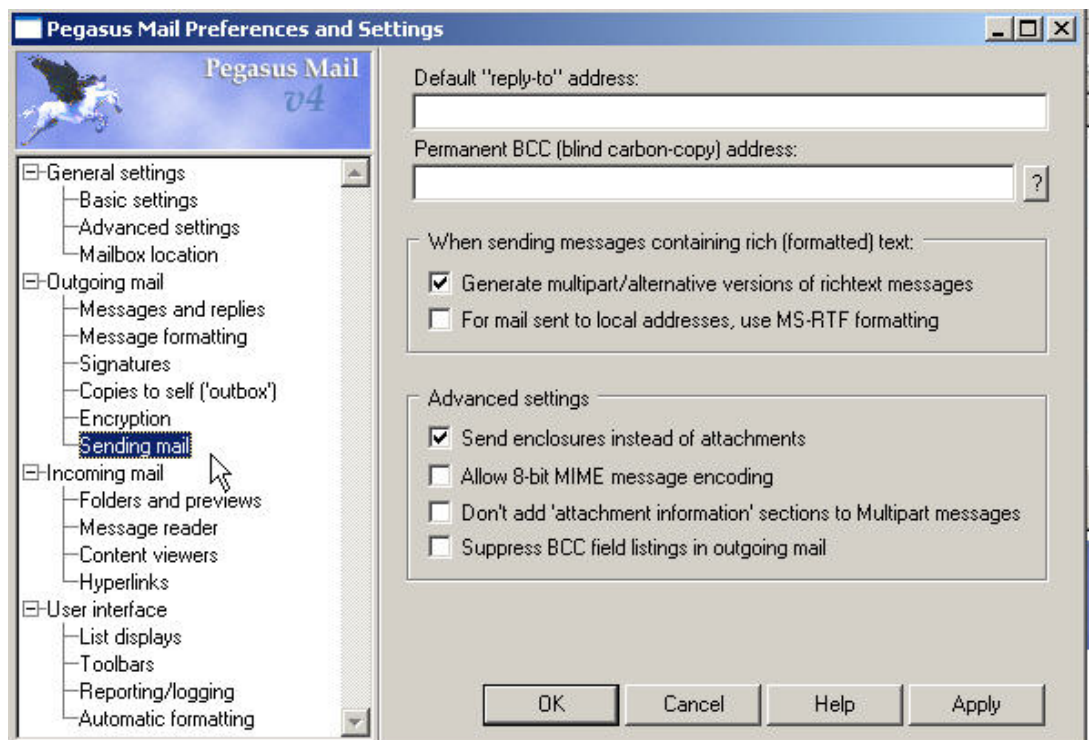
Pegasus Mail Preferences and Settings

Pegasus Mail v4

General settings
Basic settings
Advanced settings
Mailbox location
Outgoing mail
Messages and replies
Message formatting
Signatures
Copies to self ('outbox')
Encryption
Sending mail
Incoming mail
Folders and previews
Message reader
Content viewers
Hyperlinks
User interface
List displays
Toolbars
Reporting/logging
Automatic formatting

Default "reply-to" address:

Permanent BCC (blind carbon-copy) address:

?

When sending messages containing rich (formatted) text:

Generate multipart/alternative versions of richtext messages

For mail sent to local addresses, use MS-RTF formatting

Advanced settings

Send enclosures instead of attachments

Allow 8-bit MIME message encoding

Don't add 'attachment information' sections to Multipart messages

Suppress BCC field listings in outgoing mail

OK Cancel Help Apply